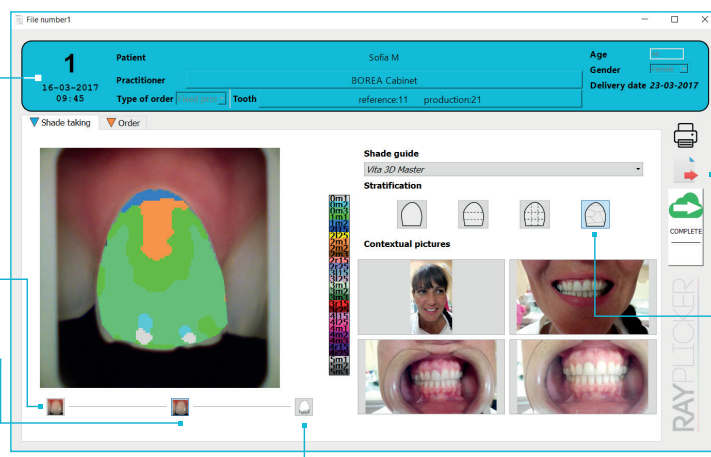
File number1

1
16-03-2017
09:45

Patient
Sofia M
Practitioner
BOREA Cabinet
Type of order
Tooth
reference:11 production:21

Age
Gender
Delivery date 23-03-2017

Shade taking
Order

Shade guide
Vita 3D Master
Stratification
Contextual pictures

0m1
0m2
0m3
1m1
1m2
2l1.5
2l2.5
2m1
2m2
2m3
2r1.5
2r2.5
3l1.5
3l2.5
3m1
3m2
3m3
3r1.5
3r2.5
4l1.5
4l2.5
4m1
4m2
4m3
4r1.5
4r2.5
5m1
5m2
5m3

COMPLETE

RAYPLICKER